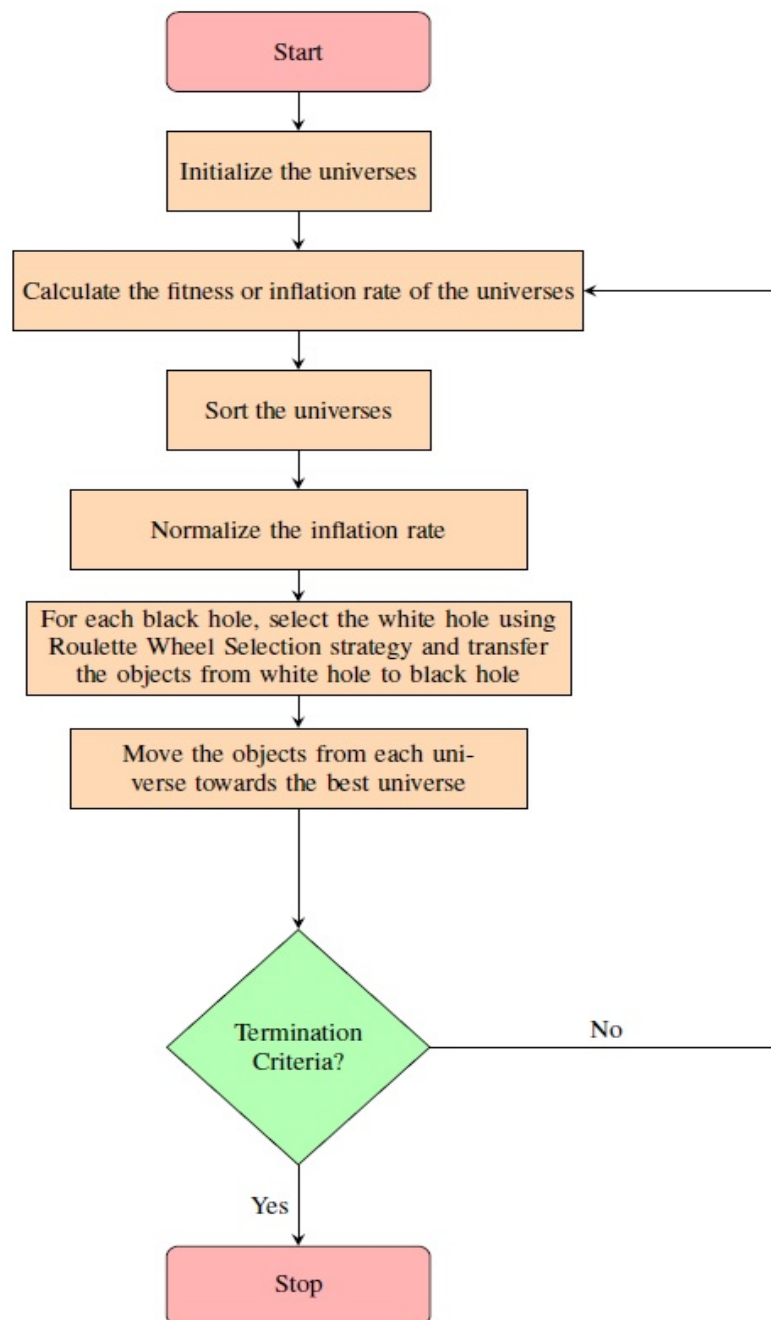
Start

Initialize the universes

Calculate the fitness or inflation rate of the universes

Sort the universes

Normalize the inflation rate

For each black hole, select the white hole using Roulette Wheel Selection strategy and transfer the objects from white hole to black hole

Move the objects from each universe towards the best universe

Termination Criteria?

No

Yes

Stop